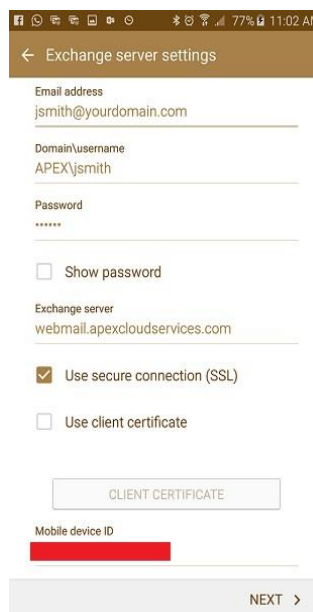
77% 11:02 AM

← Exchange server settings

Email address
jsmith@yourdomain.com

Domain\username
APEX\jsmith

Password
••••••

Show password

Exchange server
webmail.apexcloudservices.com

Use secure connection (SSL)

Use client certificate

CLIENT CERTIFICATE

Mobile device ID

NEXT >